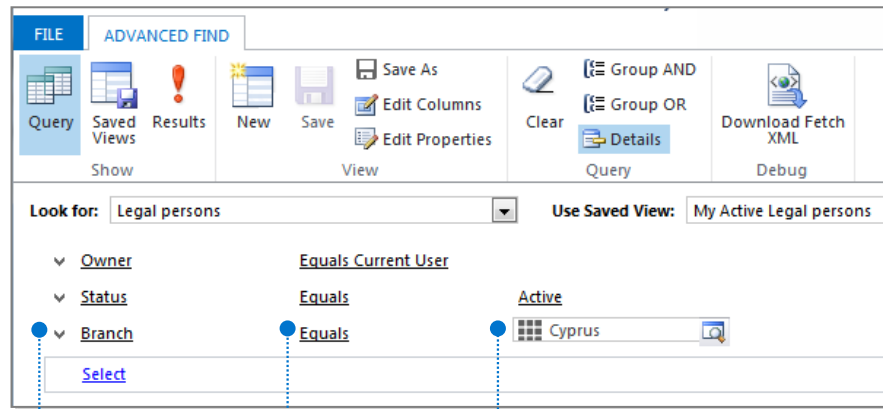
FILE ADVANCED FIND

Query Saved Views Results
Show

New Save Save As Edit Columns Edit Properties
View

Clear Group AND Group OR Details
Query

Download Fetch XML
Debug

Look for: Legal persons

Use Saved View: My Active Legal persons

Owner Equals Current User

Status Equals Active

Branch Equals Cyprus

Select